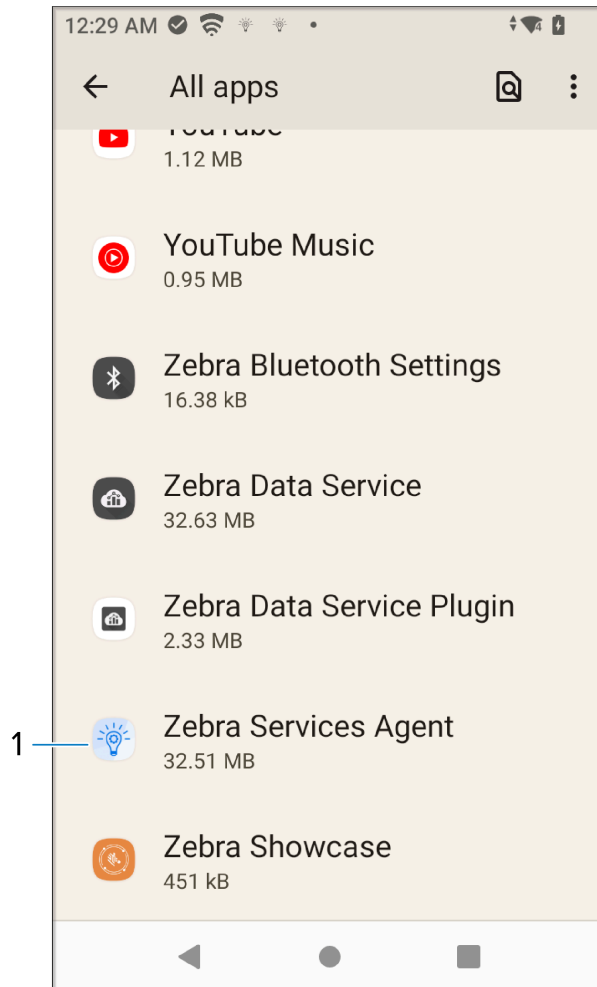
12:29 AM

All apps

YouTube
1.12 MB

YouTube Music
0.95 MB

Zebra Bluetooth Settings
16.38 kB

Zebra Data Service
32.63 MB

Zebra Data Service Plugin
2.33 MB

1

Zebra Services Agent
32.51 MB

Zebra Showcase
451 kB